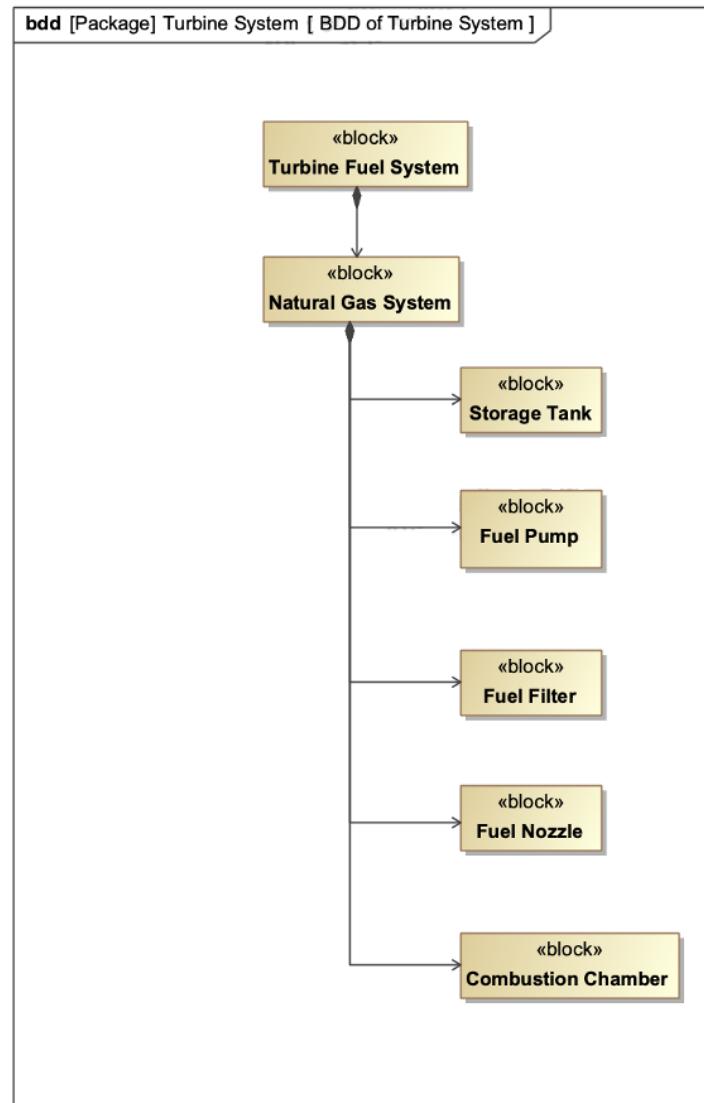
**bdd** [Package] Turbine System [ BDD of Turbine System ]

«block»
**Turbine Fuel System**

«block»
**Natural Gas System**

«block»
**Storage Tank**

«block»
**Fuel Pump**

«block»
**Fuel Filter**

«block»
**Fuel Nozzle**

«block»
**Combustion Chamber**